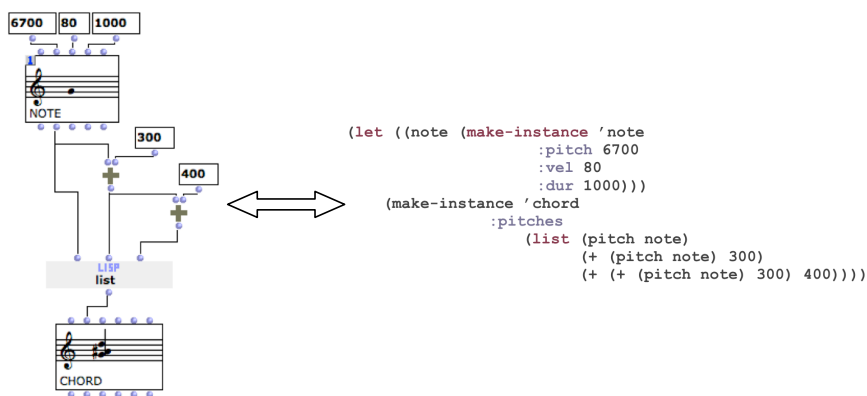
6700 80 1000

1

NOTE

300

400

LISP
list

CHORD

(let ((note (make-instance 'note
                :pitch 6700
                :vel 80
                :dur 1000)))
  (make-instance 'chord
          :pitches
            (list (pitch note)
                (+ (pitch note) 300)
                (+ (+ (pitch note) 300) 400))))